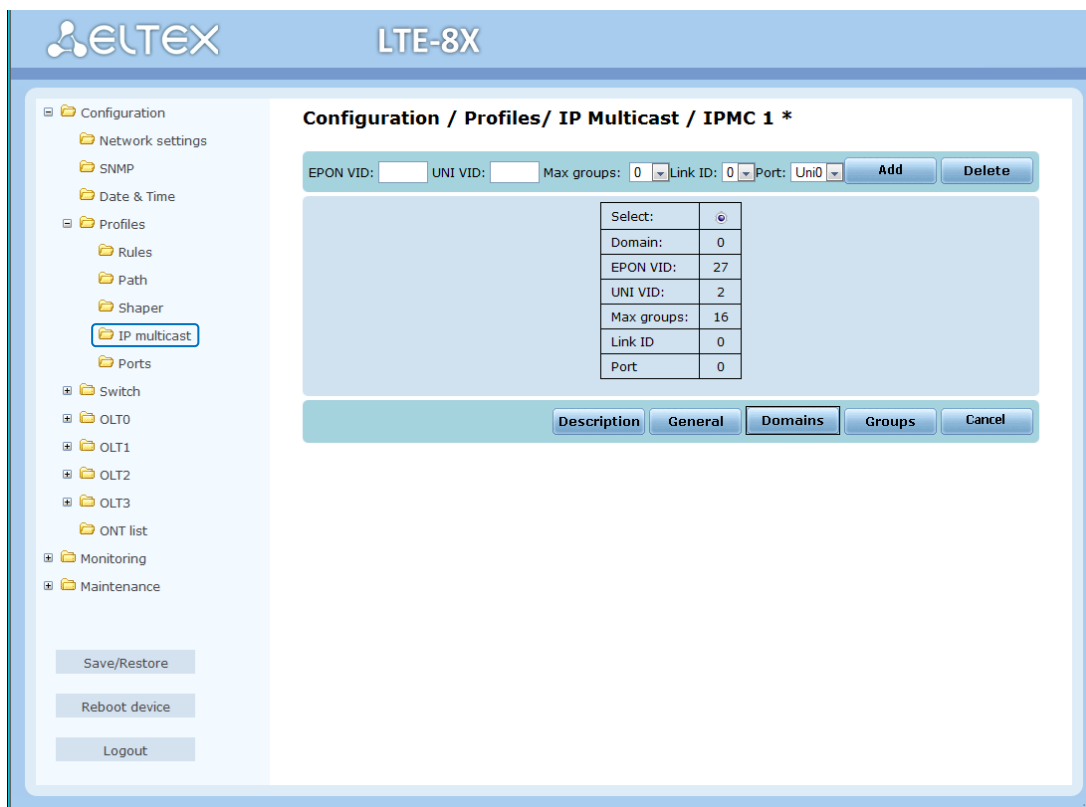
ELTEX LTE-8X

Configuration
Network settings
SNMP
Date & Time
Profiles
Rules
Path
Shaper
IP multicast
Ports
Switch
OLT0
OLT1
OLT2
OLT3
ONT list
Monitoring
Maintenance

Save/Restore
Reboot device
Logout

Configuration / Profiles/ IP Multicast / IPMC 1 *

EPON VID: UNI VID: Max groups: 0 Link ID: 0 Port: Uni0 Add Delete

| Select: | ◉ |
|---|---|
| Domain: | 0 |
| EPON VID: | 27 |
| UNI VID: | 2 |
| Max groups: | 16 |
| Link ID | 0 |
| Port | 0 |

Description General Domains Groups Cancel